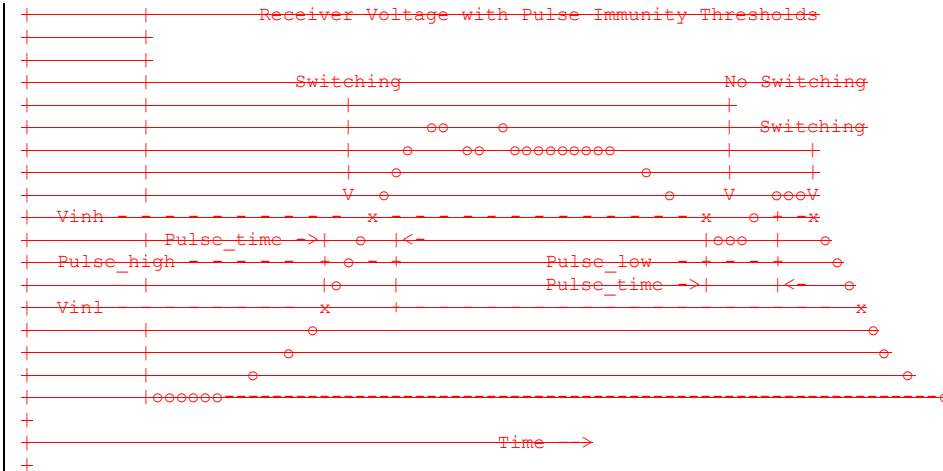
Receiver Voltage with Pulse Immunity Thresholds

Switching No Switching

Switching

oo o

o oo ooooooooo

o o

V o o V oooV

Vinh x x o + x

Pulse_time ->| o |<- |ooo | o

Pulse_high + o + Pulse_low + + o

|o Pulse_time ->| |<- o

Vinl x + x

o o

o o

o o

|oooooo o

Time ->